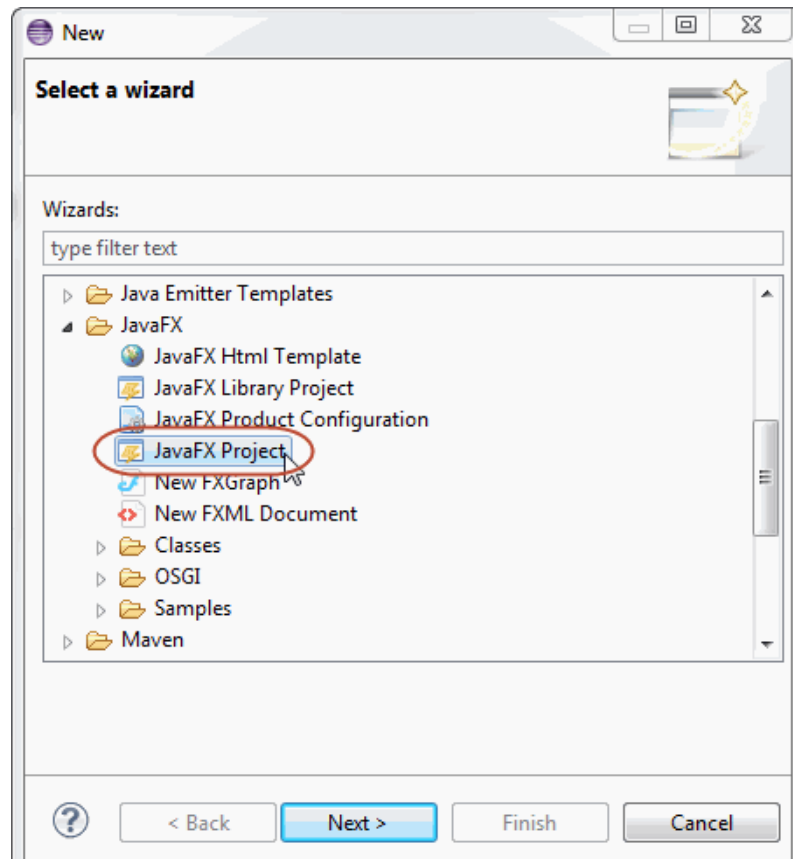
New

Select a wizard

Wizards:

type filter text

Java Emitter Templates
JavaFX
JavaFX Html Template
JavaFX Library Project
JavaFX Product Configuration
JavaFX Project
New FXGraph
New FXML Document
Classes
OSGI
Samples
Maven

?
< Back
Next >
Finish
Cancel